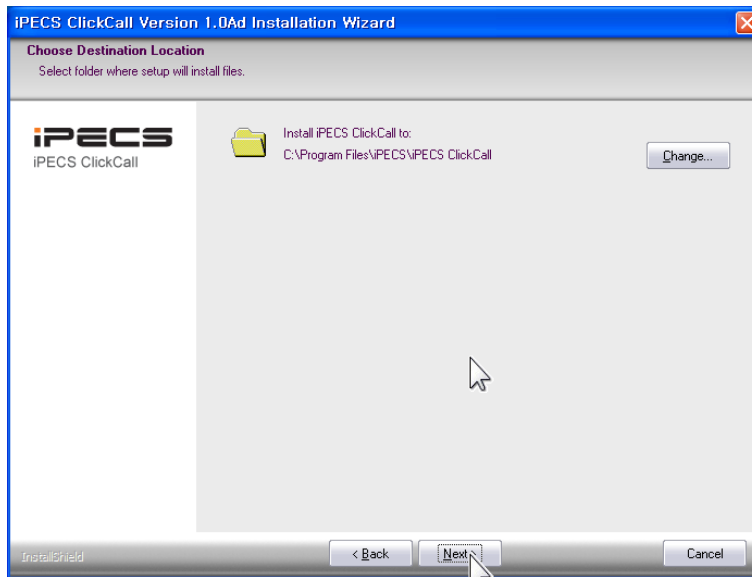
iPECS ClickCall Version 1.0Ad Installation Wizard

Choose Destination Location
Select folder where setup will install files.

iPECS
iPECS ClickCall

Install iPECS ClickCall to:
C:\Program Files\iPECS\iPECS ClickCall

Change...

InstallShield

< Back
Next >
Cancel